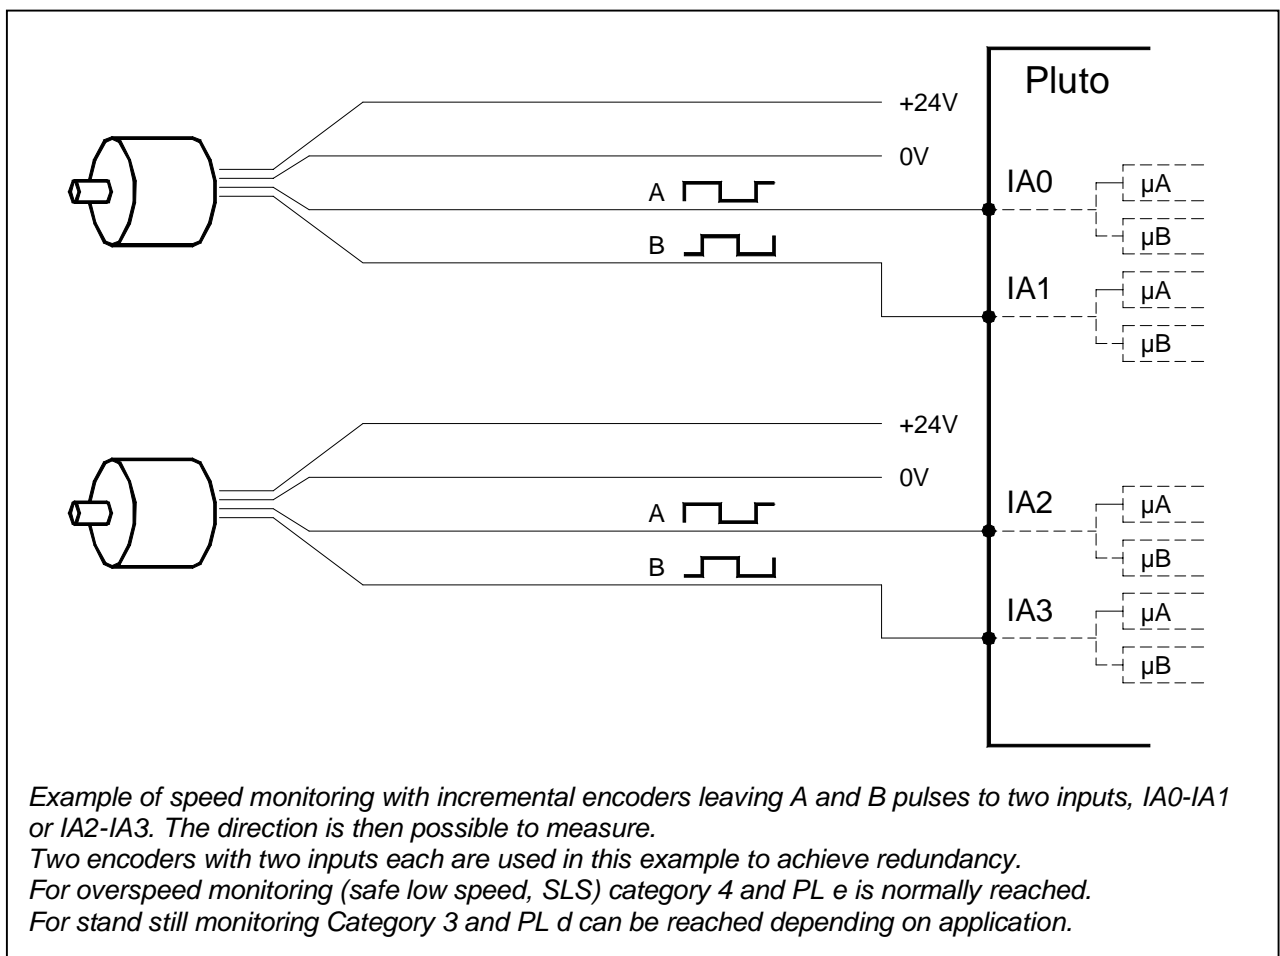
Pluto

+24V

0V

A

B

IA0

μA

μB

IA1

μA

μB

+24V

0V

A

B

IA2

μA

μB

IA3

μA

μB

*Example of speed monitoring with incremental encoders leaving A and B pulses to two inputs, IA0-IA1 or IA2-IA3. The direction is then possible to measure.*
*Two encoders with two inputs each are used in this example to achieve redundancy.*
*For overspeed monitoring (safe low speed, SLS) category 4 and PL e is normally reached.*
*For stand still monitoring Category 3 and PL d can be reached depending on application.*